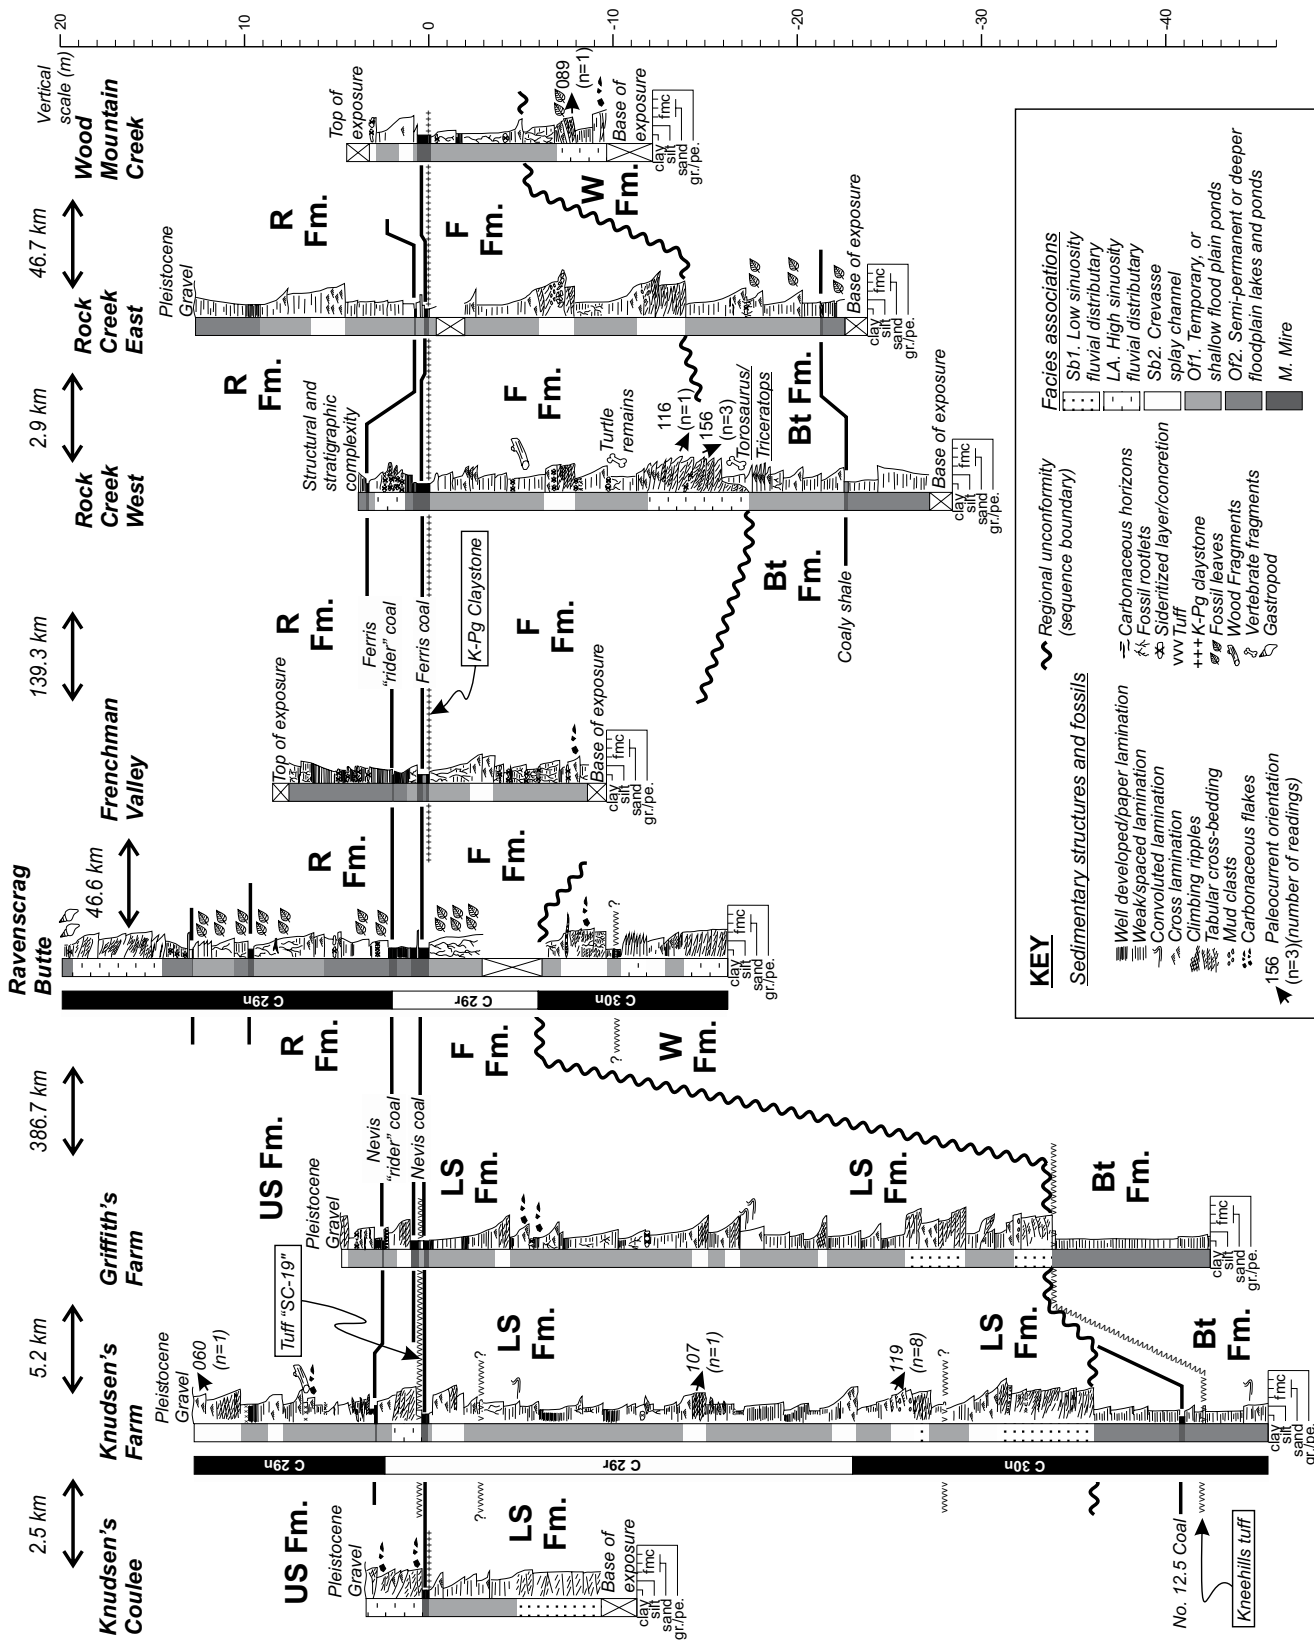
Knudsen's Coulee

2.5 km

Knudsen's Farm

5.2 km

Griffith's Farm

386.7 km

Ravenscrag Butte

46.6 km

Frenchman Valley

139.3 km

Rock Creek West

2.9 km

Rock Creek East

46.7 km

Wood Mountain Creek

Vertical scale (m)

20 10 0 -10 -20 -30 -40

Pleistocene Gravel

US Fm.

LS Fm.

Base of exposure

clay silt sand gr./pe. fmc

No. 12.5 Coal

Kneehills tuff

C 29n

C 29r

C 30n

060 (n=1)

Tuff "SC-19"

107 (n=1)

119 (n=8)

LS Fm.

Bt Fm.

Nevis "rider" coal

Nevis coal

R Fm.

F Fm.

W Fm.

Top of exposure

Ferris "rider" coal

Ferris coal

K-Pg Claystone

Structural and stratigraphic complexity

Turtle remains

116 (n=1)

156 (n=3)

Torosaurus/ Triceratops

Coaly shale

089 (n=1)

KEY

Sedimentary structures and fossils

Well developed/paper lamination
Weak/spaced lamination
Convoluted lamination
Cross lamination
Climbing ripples
Tabular cross-bedding
Mud clasts
Carbonaceous flakes
156 Paleocurrent orientation (n=3)(number of readings)

Regional unconformity (sequence boundary)

Carbonaceous horizons
Fossil rootlets
Sideritized layer/concretion
vvv Tuff
+++ K-Pg claystone
Fossil leaves
Wood Fragments
Vertebrate fragments
Gastropod

Facies associations

Sb1. Low sinuosity fluvial distributary
LA. High sinuosity fluvial distributary
Sb2. Crevasse splay channel
Of1. Temporary, or shallow flood plain ponds
Of2. Semi-permanent or deeper floodplain lakes and ponds
M. Mire